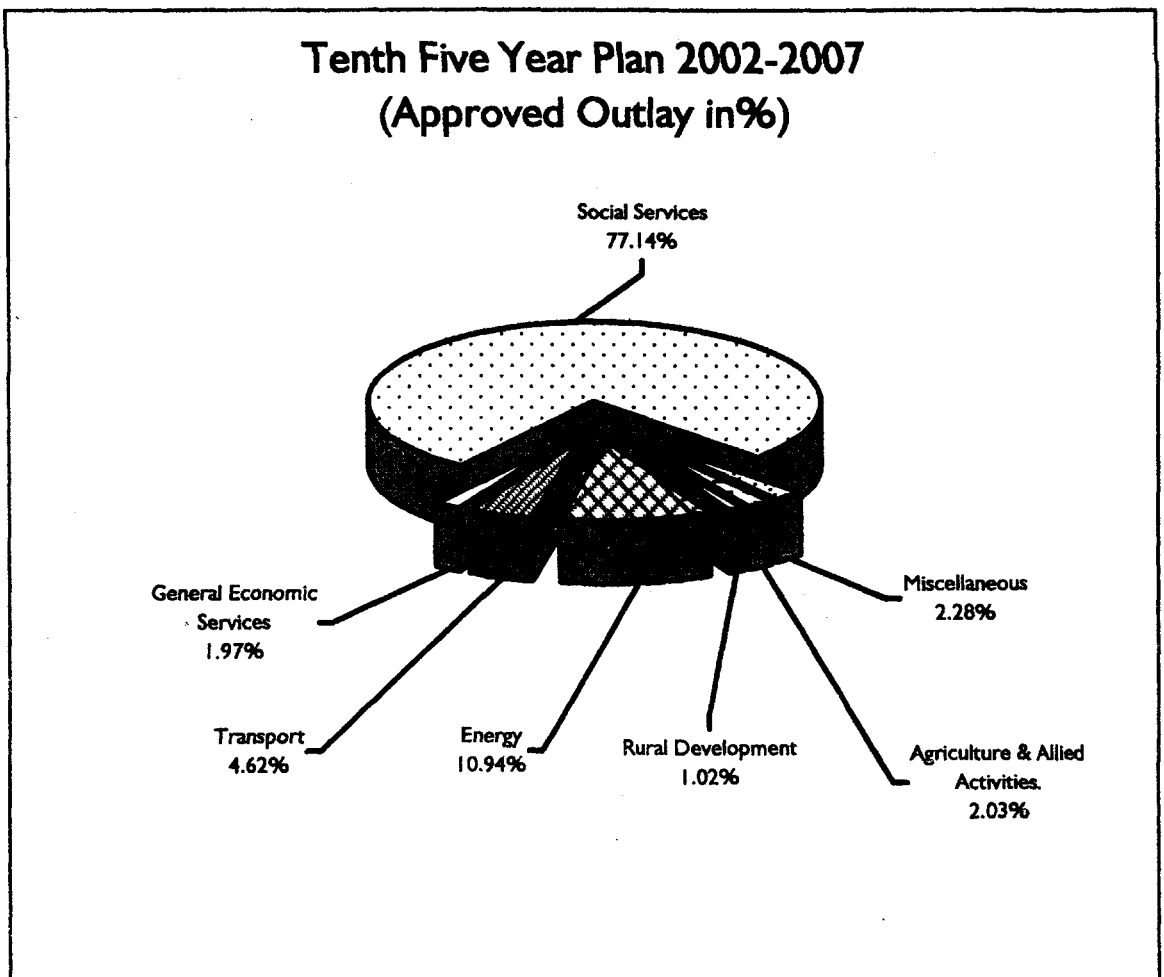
Tenth Five Year Plan 2002-2007
(Approved Outlay in%)

Social Services
77.14%

General Economic Services
1.97%

Miscellaneous
2.28%

Transport
4.62%

Energy
10.94%

Rural Development
1.02%

Agriculture & Allied Activities.
2.03%